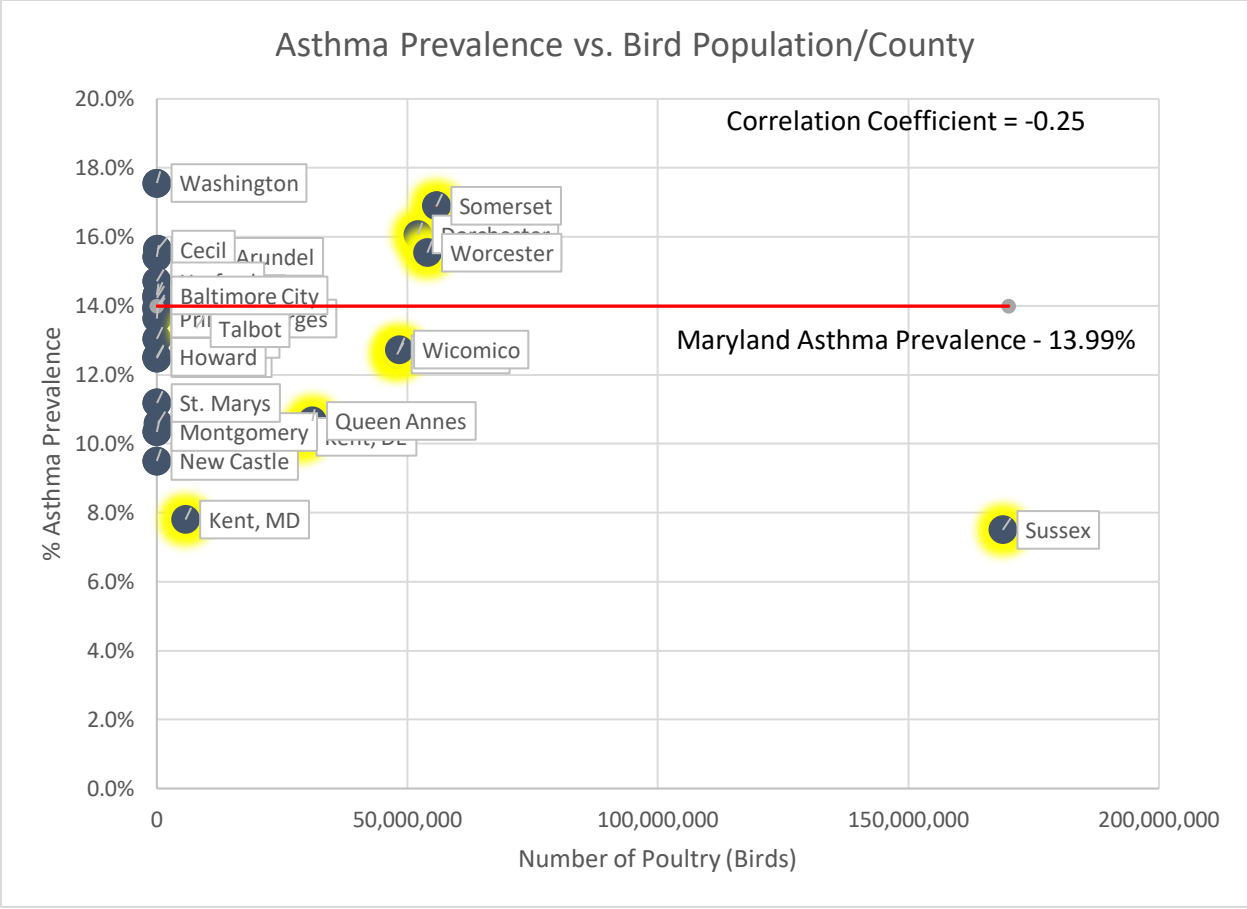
Asthma Prevalence vs. Bird Population/County

Correlation Coefficient = -0.25

20.0%
18.0%
16.0%
14.0%
12.0%
10.0%
8.0%
6.0%
4.0%
2.0%
0.0%

% Asthma Prevalence

Washington
Somerset
Cecil
Arundel
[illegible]
Worcester
Baltimore City
Pri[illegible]rges
Talbot
Howard
Wicomico
Maryland Asthma Prevalence - 13.99%
St. Marys
Queen Annes
Montgomery
Kent, DE
New Castle
Kent, MD
Sussex

0
50,000,000
100,000,000
150,000,000
200,000,000

Number of Poultry (Birds)